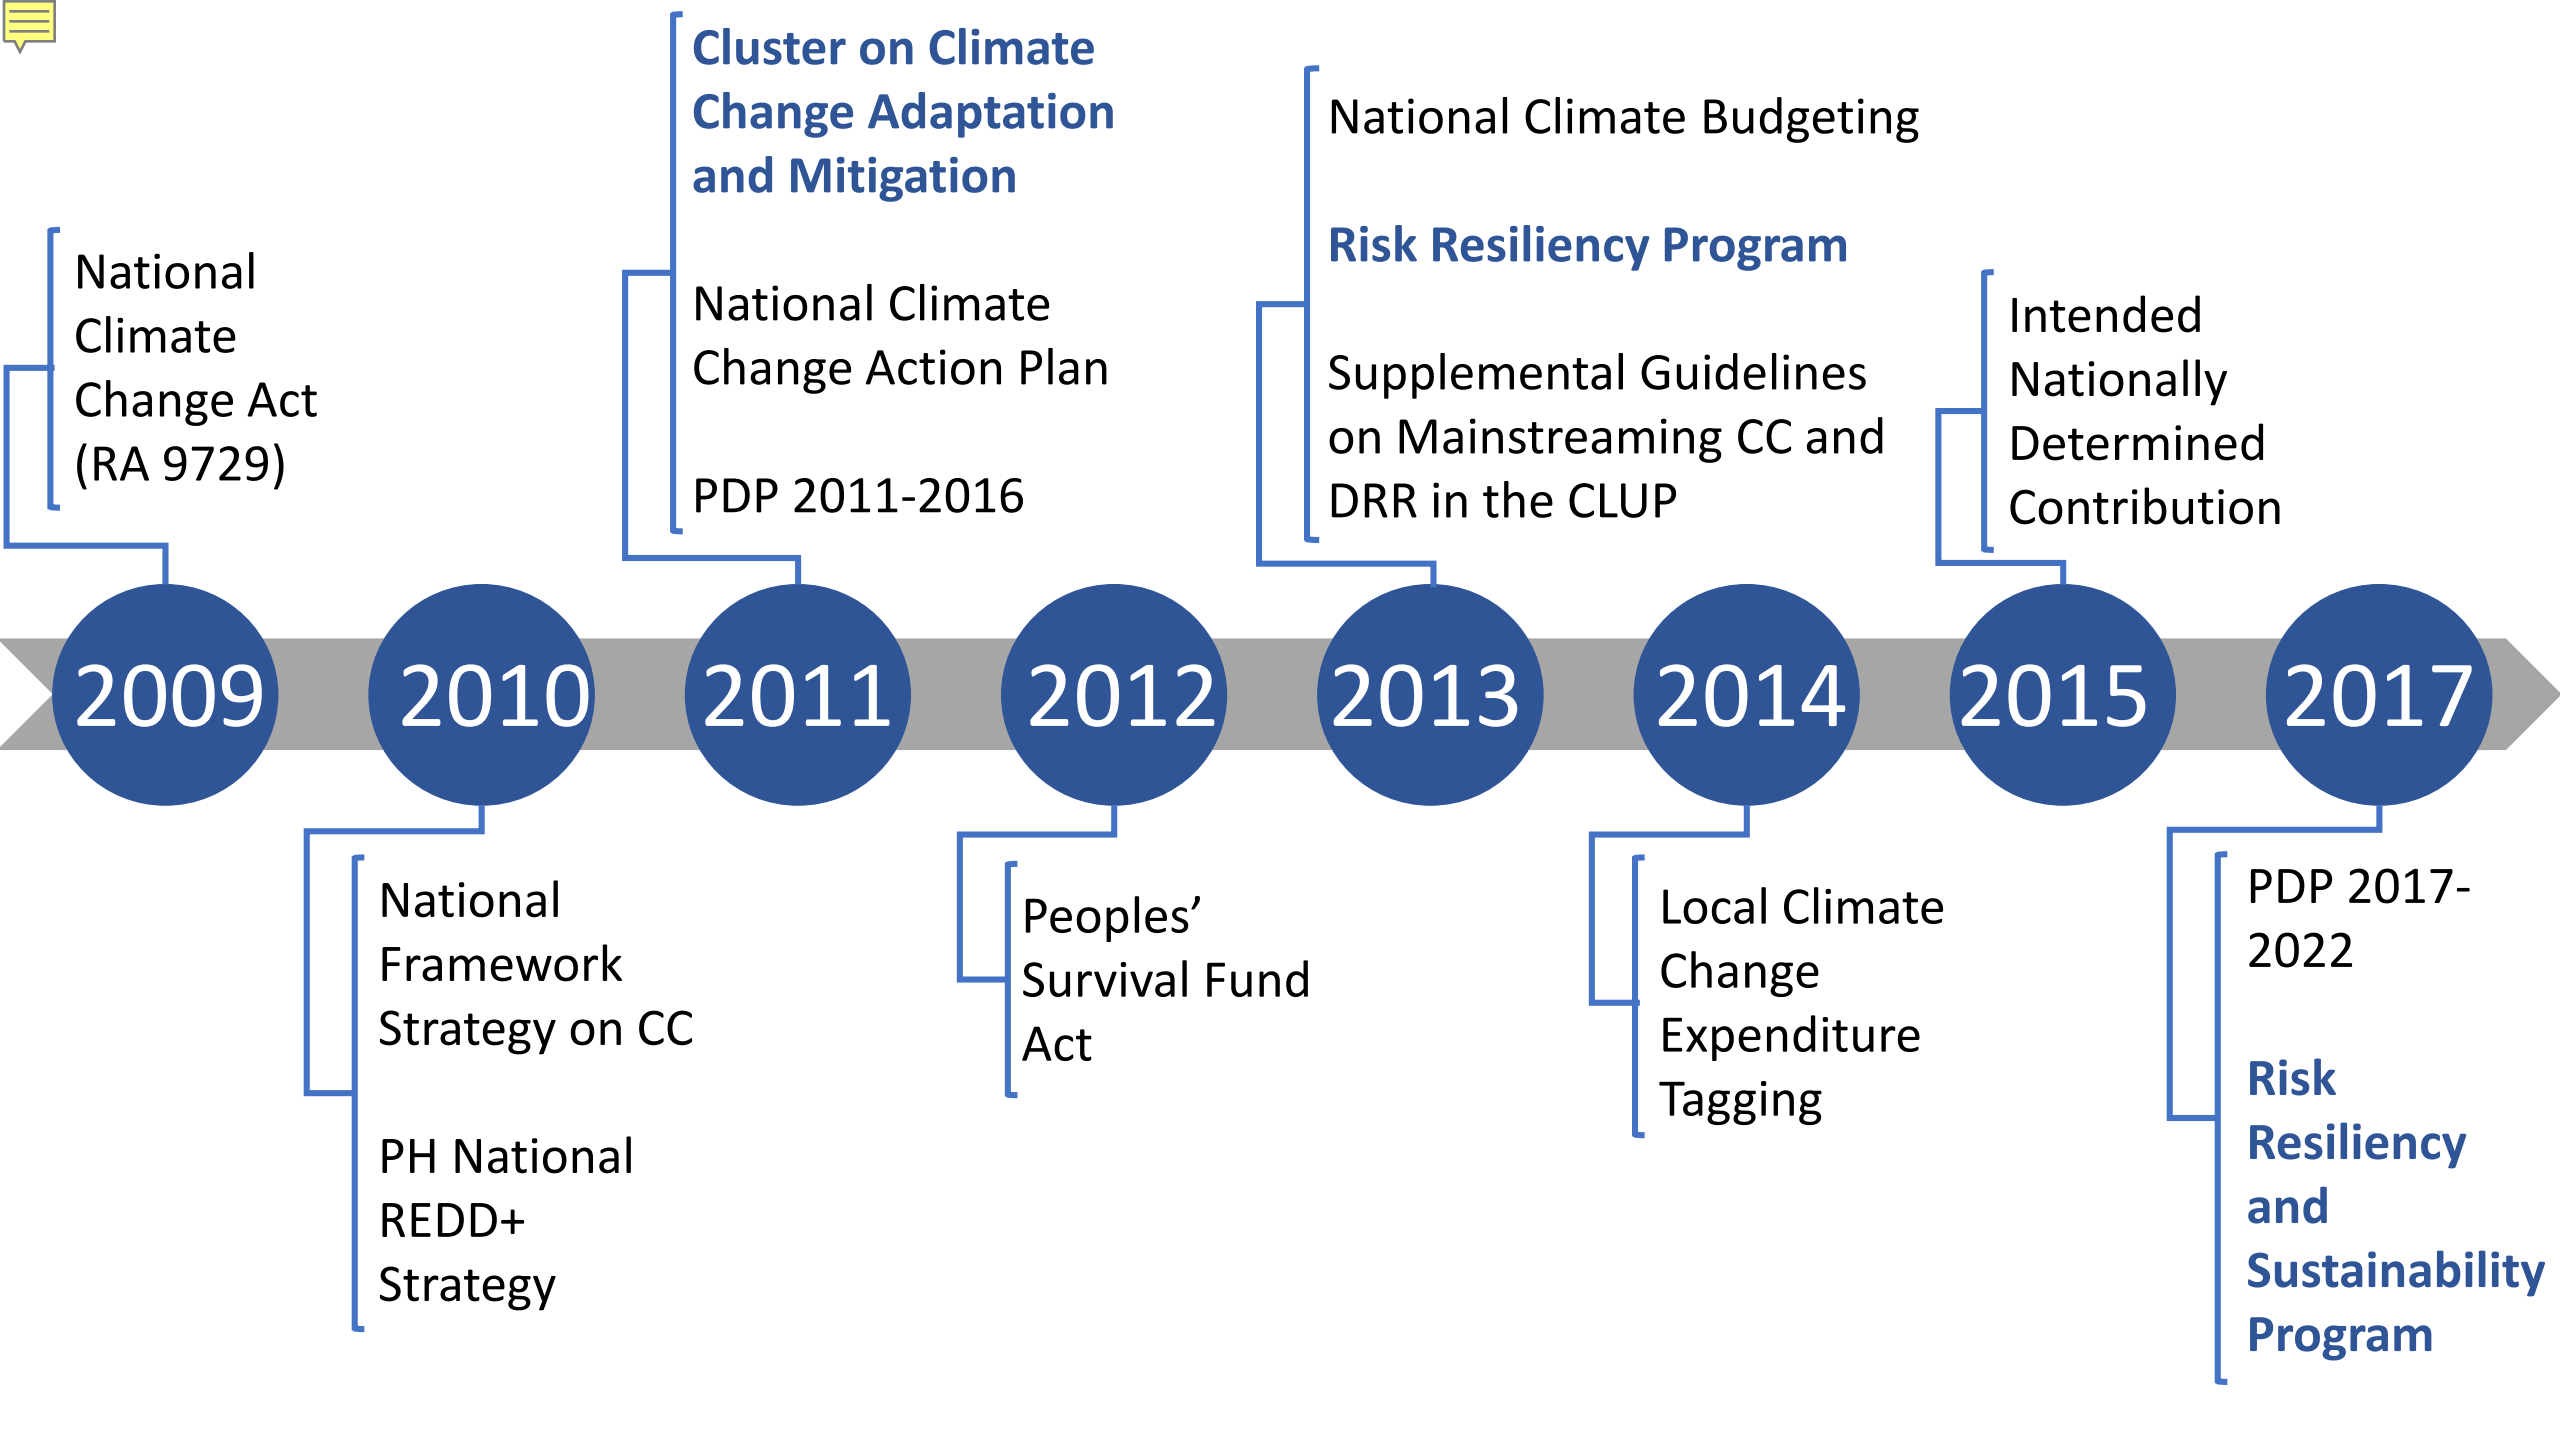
National Climate Change Act (RA 9729)

2009

2010

National Framework Strategy on CC

PH National REDD+ Strategy

Cluster on Climate Change Adaptation and Mitigation

National Climate Change Action Plan

PDP 2011-2016

2011

2012

Peoples' Survival Fund Act

National Climate Budgeting

Risk Resiliency Program

Supplemental Guidelines on Mainstreaming CC and DRR in the CLUP

2013

2014

Local Climate Change Expenditure Tagging

Intended Nationally Determined Contribution

2015

2017

PDP 2017-2022

Risk Resiliency and Sustainability Program